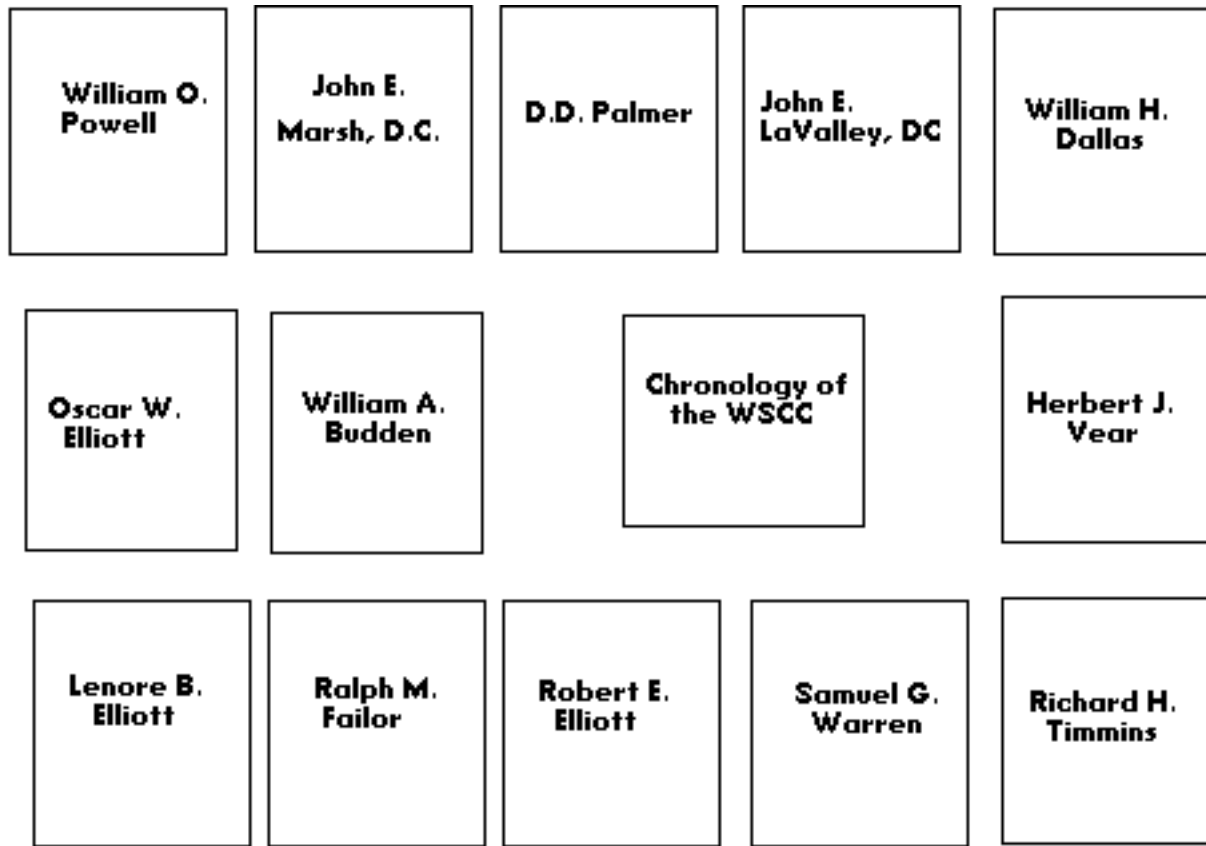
William O. Powell

John E. Marsh, D.C.

D.D. Palmer

John E. LaValley, DC

William H. Dallas

Oscar W. Elliott

William A. Budden

Chronology of the WSCC

Herbert J. Vear

Lenore B. Elliott

Ralph M. Failor

Robert E. Elliott

Samuel G. Warren

Richard H. Timmins